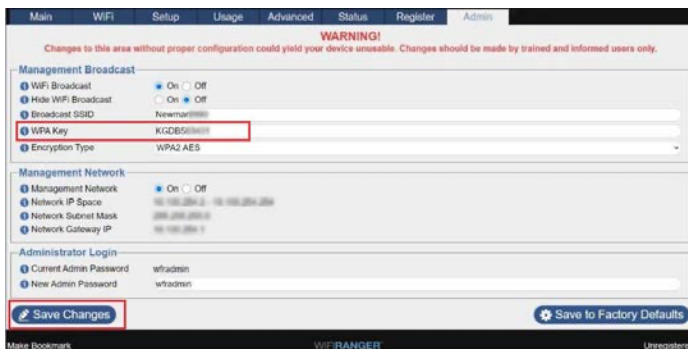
Main WiFi Setup Usage Advanced Status Register Admin

WARNING!
Changes to this area without proper configuration could yield your device unusable. Changes should be made by trained and informed users only.

Management Broadcast

WiFi Broadcast On Off
Hide WiFi Broadcast On Off
Broadcast SSID Newmar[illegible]
WPA Key KGDB5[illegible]
Encryption Type WPA2 AES

Management Network

Management Network On Off
Network IP Space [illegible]
Network Subnet Mask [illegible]
Network Gateway IP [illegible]

Administrator Login

Current Admin Password wfradmin
New Admin Password wfradmin

Save Changes

Save to Factory Defaults

Make Bookmark WIFIRANGER Unregistered